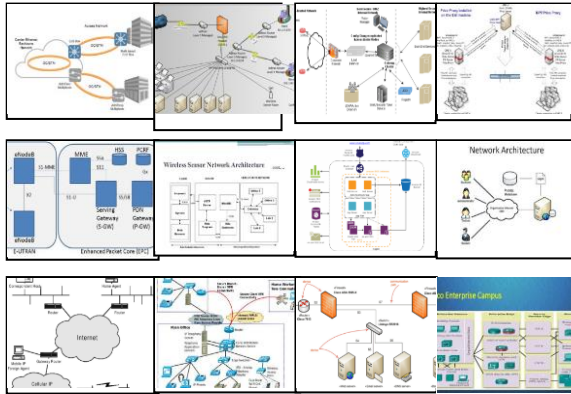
eNodeB
MME
HSS
PCRF
S1-MME
S6a
Gx
X2
S1-U
S11
S5/S8
Serving Gateway (S-GW)
PDN Gateway (P-GW)
eNodeB
E-UTRAN
Enhanced Packet Core (EPC)

Wireless Sensor Network Architecture

Network Architecture

Internet
Router
Router
Cellular IP

co Enterprise Campus